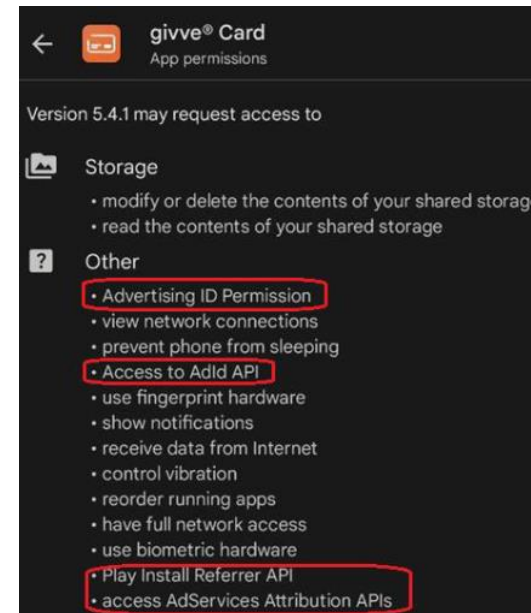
givve® Card
App permissions

Version 5.4.1 may request access to

Storage
• modify or delete the contents of your shared storag
• read the contents of your shared storage

Other
• Advertising ID Permission
• view network connections
• prevent phone from sleeping
• Access to AdId API
• use fingerprint hardware
• show notifications
• receive data from Internet
• control vibration
• reorder running apps
• have full network access
• use biometric hardware
• Play Install Referrer API
• access AdServices Attribution APIs